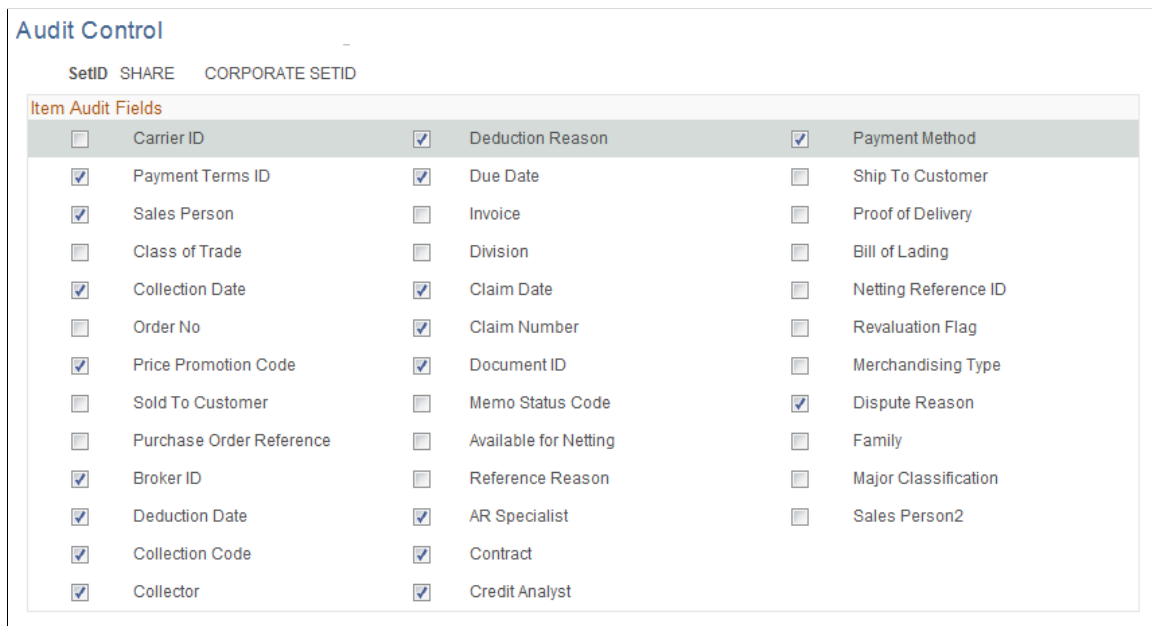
Audit Control

SetID SHARE CORPORATE SETID

Item Audit Fields

| | | | | | |
|---|---|---|---|---|---|
| ☐ | Carrier ID | ☑ | Deduction Reason | ☑ | Payment Method |
| ☑ | Payment Terms ID | ☑ | Due Date | ☐ | Ship To Customer |
| ☑ | Sales Person | ☐ | Invoice | ☐ | Proof of Delivery |
| ☐ | Class of Trade | ☐ | Division | ☐ | Bill of Lading |
| ☑ | Collection Date | ☑ | Claim Date | ☐ | Netting Reference ID |
| ☐ | Order No | ☑ | Claim Number | ☐ | Revaluation Flag |
| ☑ | Price Promotion Code | ☑ | Document ID | ☐ | Merchandising Type |
| ☐ | Sold To Customer | ☐ | Memo Status Code | ☑ | Dispute Reason |
| ☐ | Purchase Order Reference | ☐ | Available for Netting | ☐ | Family |
| ☑ | Broker ID | ☐ | Reference Reason | ☐ | Major Classification |
| ☑ | Deduction Date | ☑ | AR Specialist | ☐ | Sales Person2 |
| ☑ | Collection Code | ☑ | Contract | | |
| ☑ | Collector | ☑ | Credit Analyst | | |